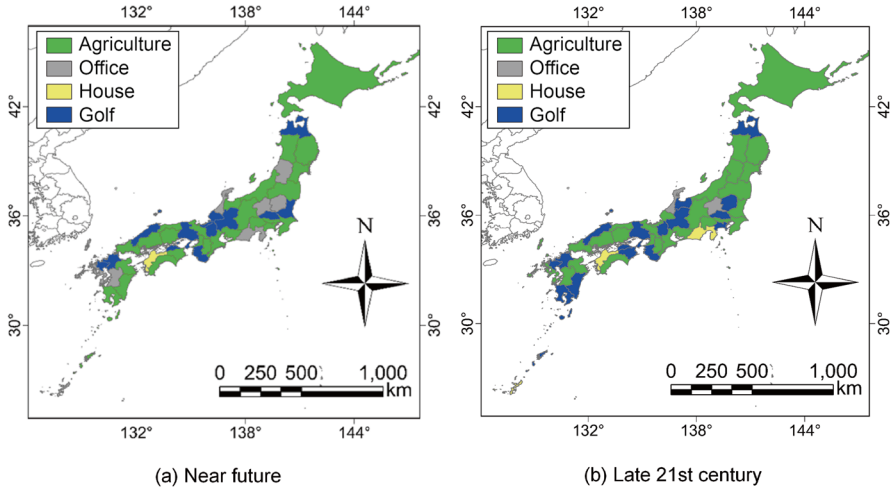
132° 138° 144°

Agriculture
Office
House
Golf

42° 42°
36° 36°
30° 30°

N

0 250 500 1,000
km

132° 138° 144°

(a) Near future

132° 138° 144°

Agriculture
Office
House
Golf

42° 42°
36° 36°
30° 30°

N

0 250 500 1,000
km

132° 138° 144°

(b) Late 21st century